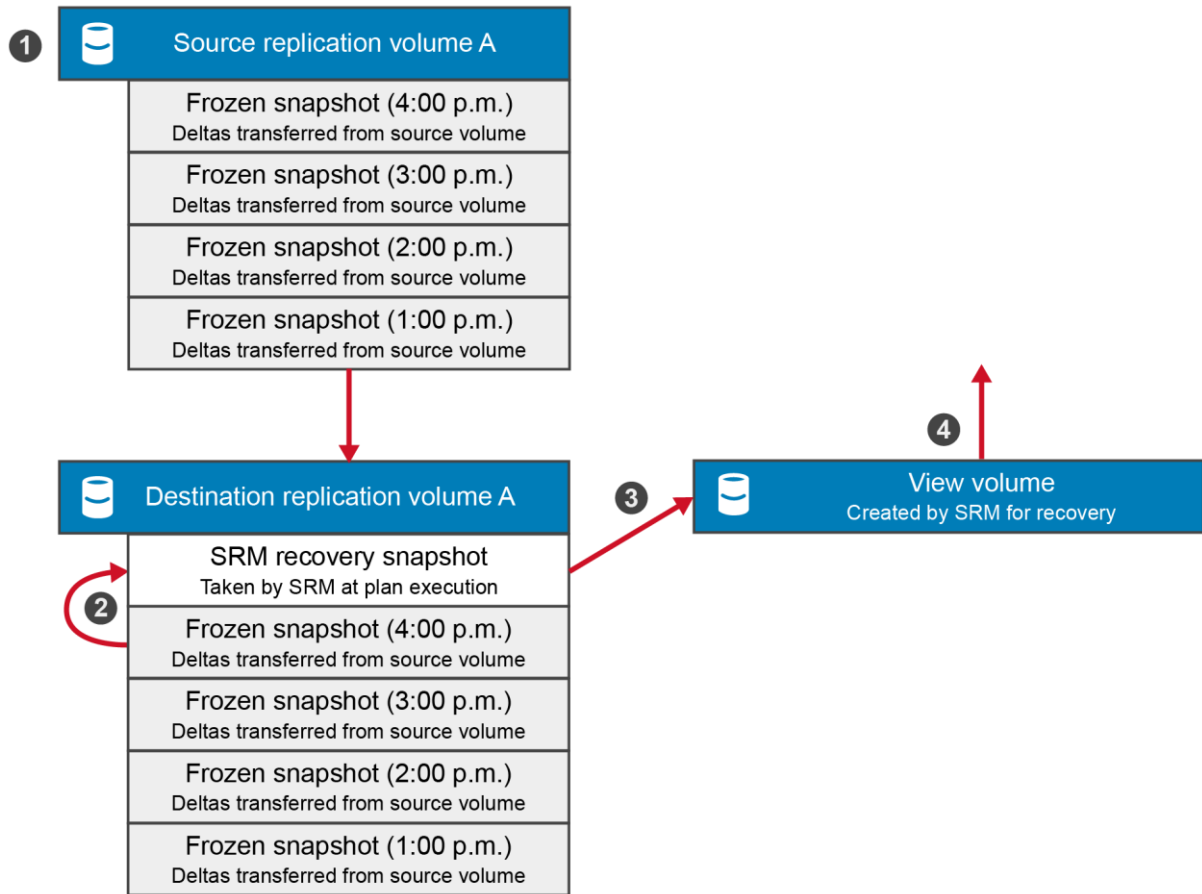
1

Source replication volume A

Frozen snapshot (4:00 p.m.)
Deltas transferred from source volume

Frozen snapshot (3:00 p.m.)
Deltas transferred from source volume

Frozen snapshot (2:00 p.m.)
Deltas transferred from source volume

Frozen snapshot (1:00 p.m.)
Deltas transferred from source volume

Destination replication volume A

SRM recovery snapshot
Taken by SRM at plan execution

2

Frozen snapshot (4:00 p.m.)
Deltas transferred from source volume

Frozen snapshot (3:00 p.m.)
Deltas transferred from source volume

Frozen snapshot (2:00 p.m.)
Deltas transferred from source volume

Frozen snapshot (1:00 p.m.)
Deltas transferred from source volume

3

4

View volume
Created by SRM for recovery